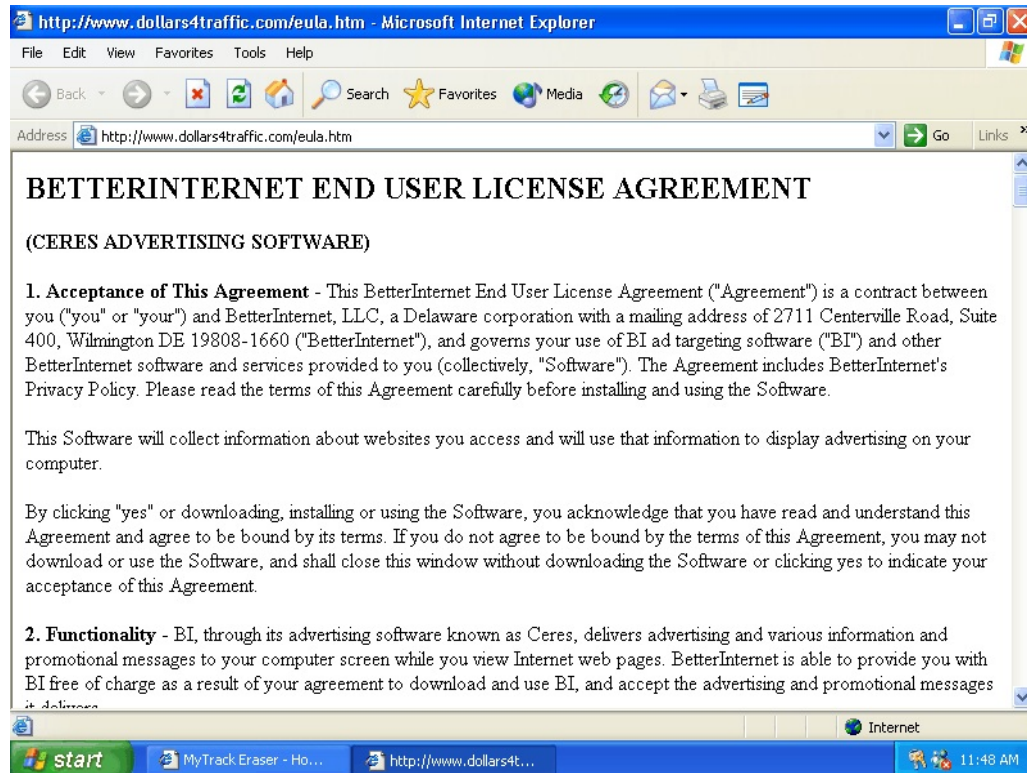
http://www.dollars4traffic.com/eula.htm - Microsoft Internet Explorer

File Edit View Favorites Tools Help

Back Search Favorites Media

Address http://www.dollars4traffic.com/eula.htm Go Links

BETTERINTERNET END USER LICENSE AGREEMENT

(CERES ADVERTISING SOFTWARE)

1. Acceptance of This Agreement - This BetterInternet End User License Agreement ("Agreement") is a contract between you ("you" or "your") and BetterInternet, LLC, a Delaware corporation with a mailing address of 2711 Centerville Road, Suite 400, Wilmington DE 19808-1660 ("BetterInternet"), and governs your use of BI ad targeting software ("BI") and other BetterInternet software and services provided to you (collectively, "Software"). The Agreement includes BetterInternet's Privacy Policy. Please read the terms of this Agreement carefully before installing and using the Software.

This Software will collect information about websites you access and will use that information to display advertising on your computer.

By clicking "yes" or downloading, installing or using the Software, you acknowledge that you have read and understand this Agreement and agree to be bound by its terms. If you do not agree to be bound by the terms of this Agreement, you may not download or use the Software, and shall close this window without downloading the Software or clicking yes to indicate your acceptance of this Agreement.

2. Functionality - BI, through its advertising software known as Ceres, delivers advertising and various information and promotional messages to your computer screen while you view Internet web pages. BetterInternet is able to provide you with BI free of charge as a result of your agreement to download and use BI, and accept the advertising and promotional messages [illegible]

Internet

start MyTrack Eraser - Ho... http://www.dollars4t... 11:48 AM